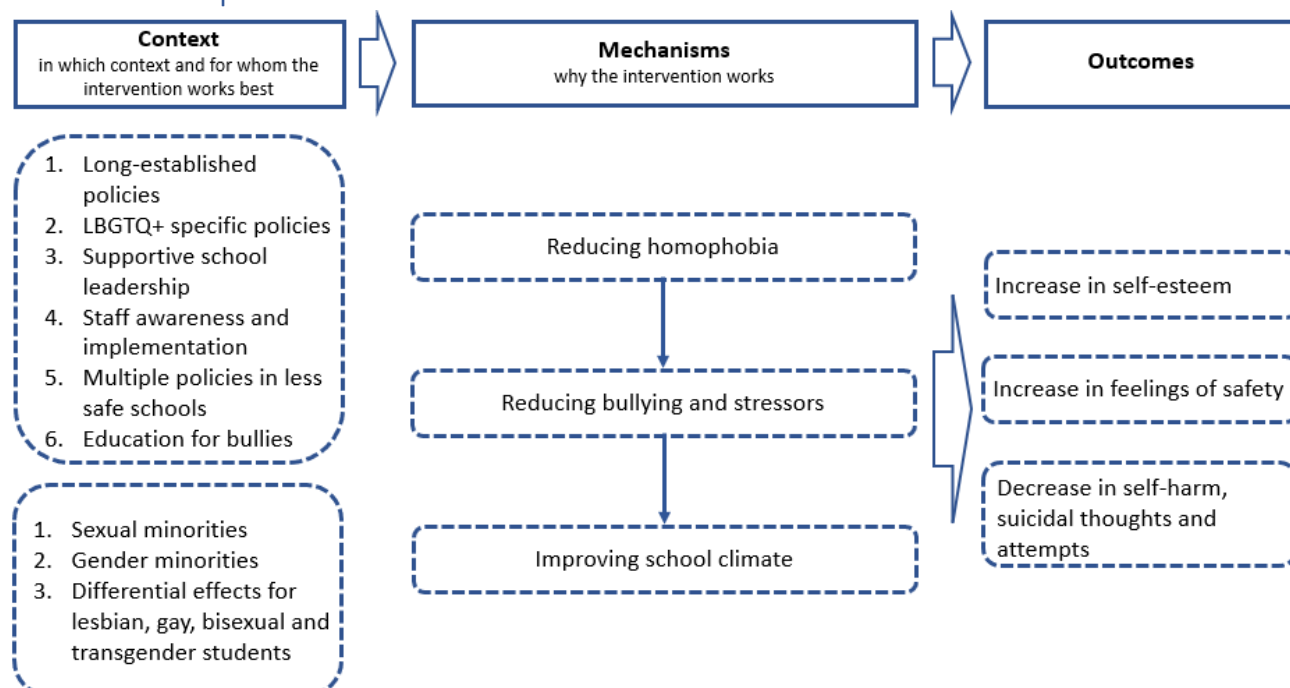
Context
in which context and for whom the intervention works best

Mechanisms
why the intervention works

Outcomes

1. Long-established policies
2. LBGTQ+ specific policies
3. Supportive school leadership
4. Staff awareness and implementation
5. Multiple policies in less safe schools
6. Education for bullies

1. Sexual minorities
2. Gender minorities
3. Differential effects for lesbian, gay, bisexual and transgender students

Reducing homophobia

Reducing bullying and stressors

Improving school climate

Increase in self-esteem

Increase in feelings of safety

Decrease in self-harm, suicidal thoughts and attempts